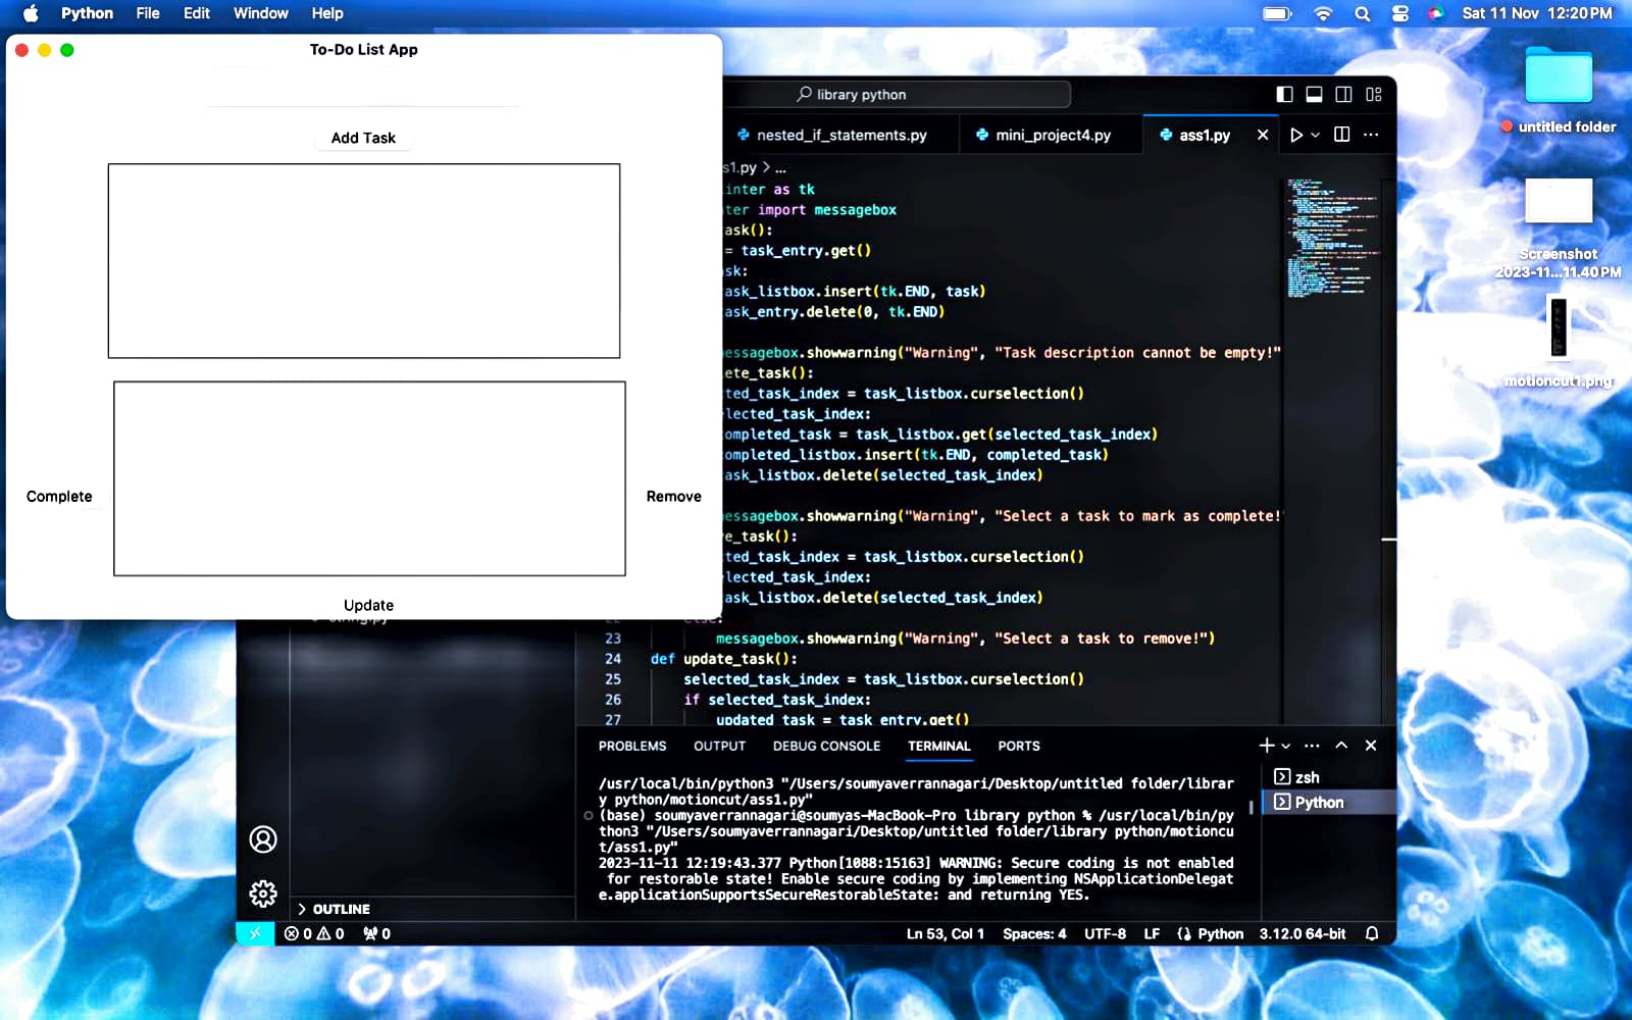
Python File Edit Window Help

Sat 11 Nov 12:20 PM

To-Do List App

Add Task

Complete

Remove

Update

library python

nested_if_statements.py

mini_project4.py

ass1.py

s1.py > ...
inter as tk
ter import messagebox
ask():
= task_entry.get()
sk:
ask_listbox.insert(tk.END, task)
ask_entry.delete(0, tk.END)

essagebox.showwarning("Warning", "Task description cannot be empty!"
ete_task():
ted_task_index = task_listbox.curselection()
lected_task_index:
ompleted_task = task_listbox.get(selected_task_index)
ompleted_listbox.insert(tk.END, completed_task)
ask_listbox.delete(selected_task_index)

essagebox.showwarning("Warning", "Select a task to mark as complete!
e_task():
ted_task_index = task_listbox.curselection()
lected_task_index:
ask_listbox.delete(selected_task_index)

23 messagebox.showwarning("Warning", "Select a task to remove!")
24 def update_task():
25 selected_task_index = task_listbox.curselection()
26 if selected_task_index:
27 updated task = task entry.get()

PROBLEMS OUTPUT DEBUG CONSOLE TERMINAL PORTS

/usr/local/bin/python3 "/Users/soumyaverrannagari/Desktop/untitled folder/library python/motioncut/ass1.py"
(base) soumyaverrannagari@soumyas-MacBook-Pro library python % /usr/local/bin/python3 "/Users/soumyaverrannagari/Desktop/untitled folder/library python/motioncut/ass1.py"
2023-11-11 12:19:43.377 Python[1088:15163] WARNING: Secure coding is not enabled for restorable state! Enable secure coding by implementing NSApplicationDelegate.applicationSupportsSecureRestorableState: and returning YES.

zsh
Python

OUTLINE

⊗ 0 ⚠ 0 0

Ln 53, Col 1 Spaces: 4 UTF-8 LF {} Python 3.12.0 64-bit

untitled folder

Screenshot 2023-11...11.40 PM

motioncut1.png